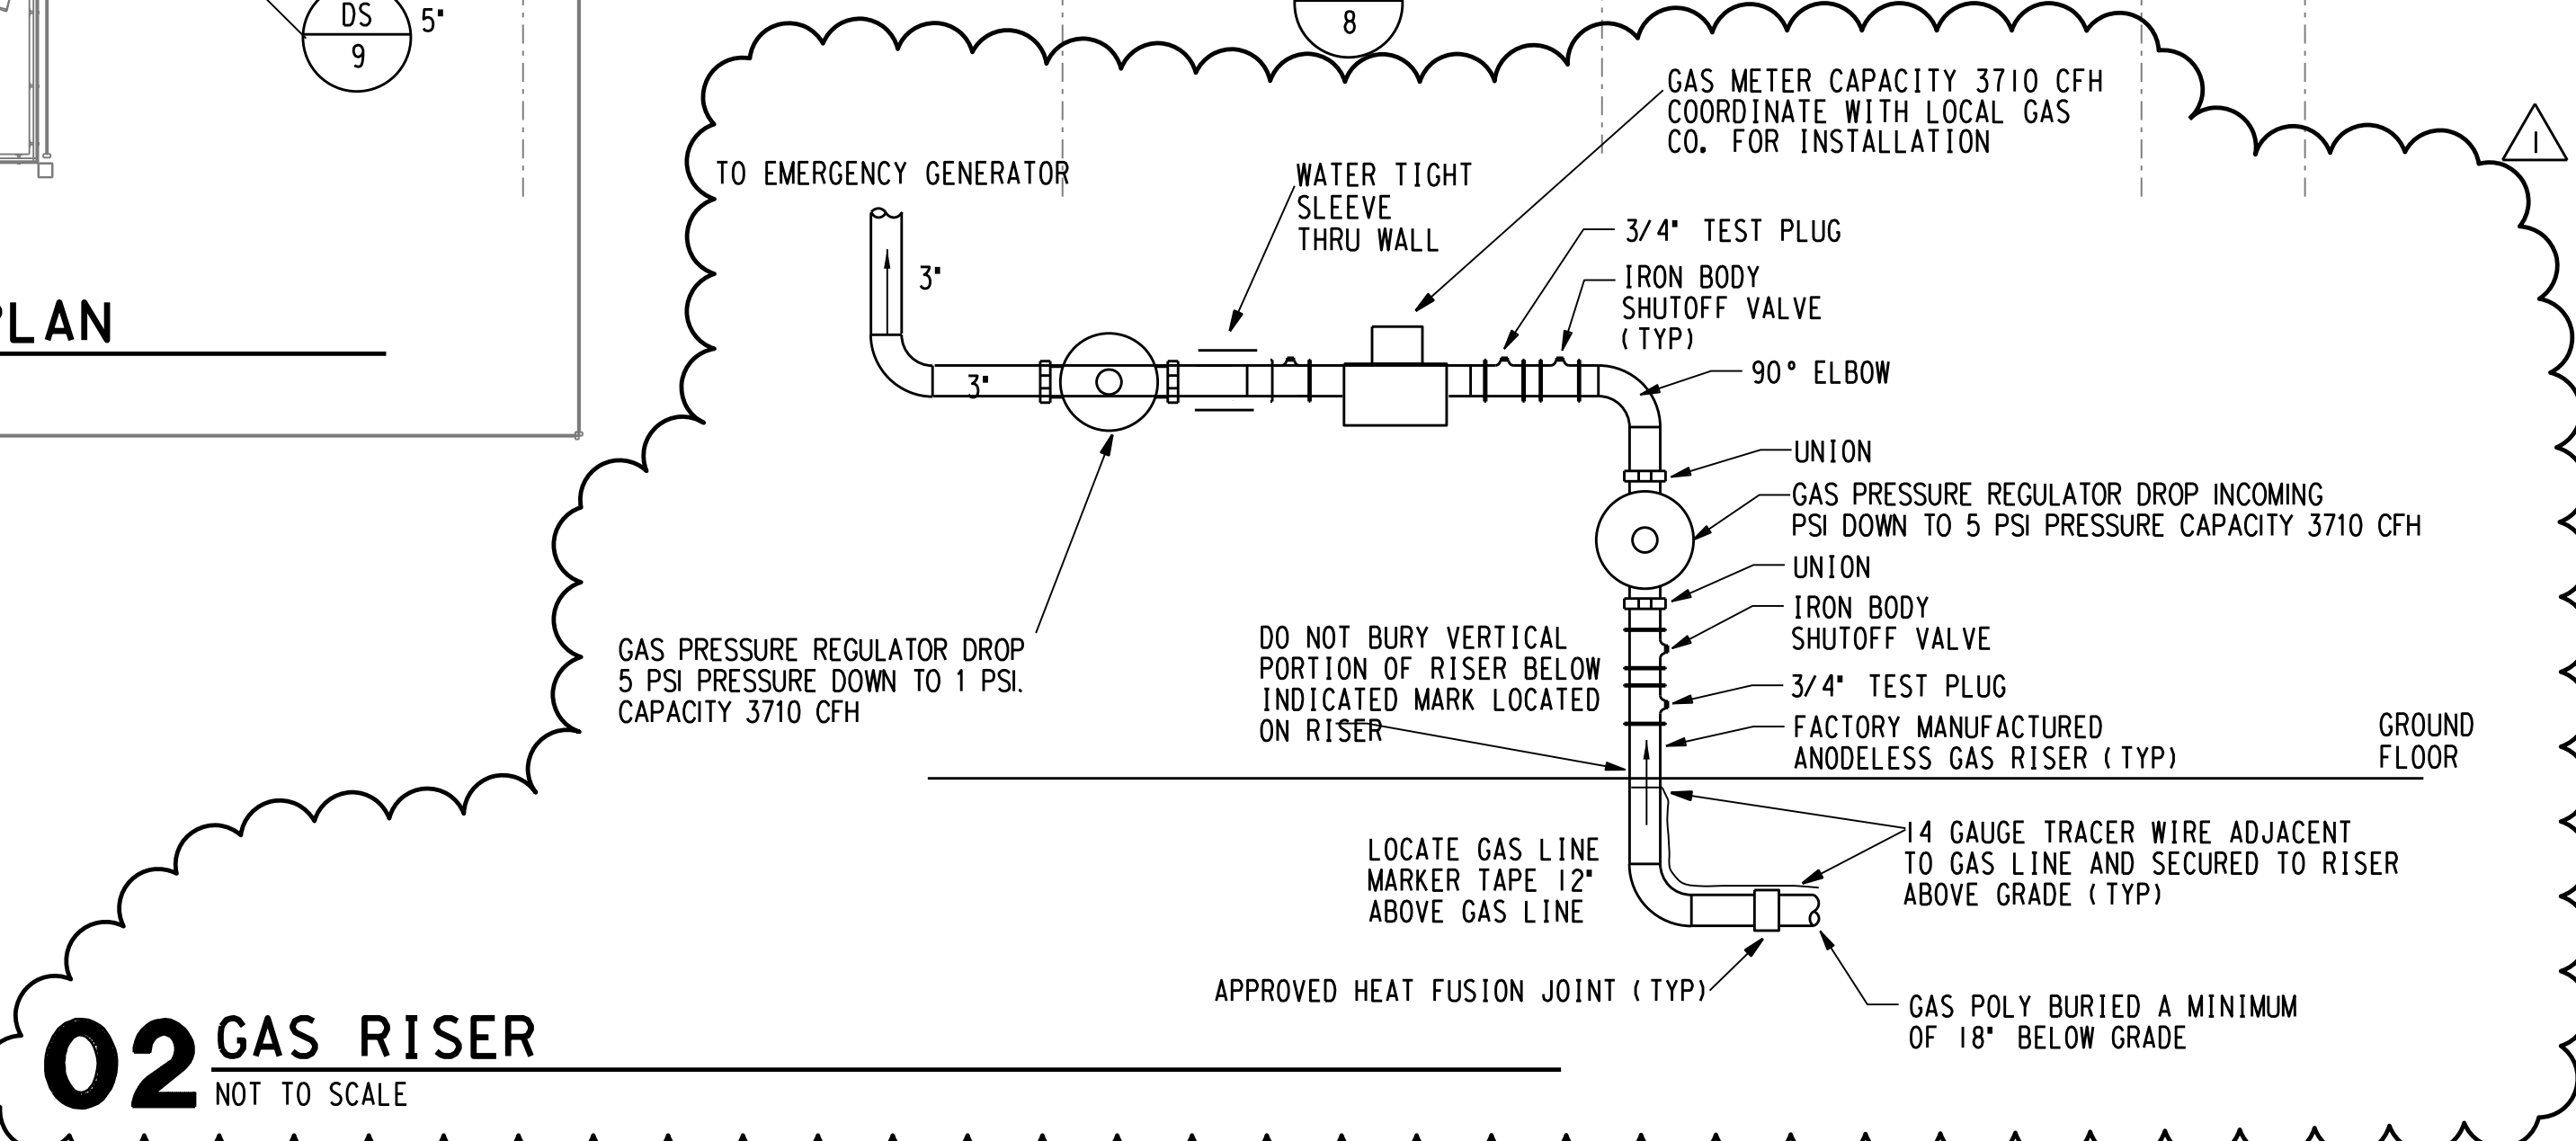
DS
9
5"
8
PLAN
1

TO EMERGENCY GENERATOR

3"

3"

WATER TIGHT SLEEVE THRU WALL

GAS METER CAPACITY 3710 CFH COORDINATE WITH LOCAL GAS CO. FOR INSTALLATION

3/4" TEST PLUG

IRON BODY SHUTOFF VALVE (TYP)

90° ELBOW

UNION

GAS PRESSURE REGULATOR DROP INCOMING PSI DOWN TO 5 PSI PRESSURE CAPACITY 3710 CFH

UNION

IRON BODY SHUTOFF VALVE

3/4" TEST PLUG

FACTORY MANUFACTURED ANODELESS GAS RISER (TYP)

GROUND FLOOR

GAS PRESSURE REGULATOR DROP 5 PSI PRESSURE DOWN TO 1 PSI. CAPACITY 3710 CFH

DO NOT BURY VERTICAL PORTION OF RISER BELOW INDICATED MARK LOCATED ON RISER

LOCATE GAS LINE MARKER TAPE 12" ABOVE GAS LINE

14 GAUGE TRACER WIRE ADJACENT TO GAS LINE AND SECURED TO RISER ABOVE GRADE (TYP)

APPROVED HEAT FUSION JOINT (TYP)

GAS POLY BURIED A MINIMUM OF 18" BELOW GRADE

02 GAS RISER
NOT TO SCALE